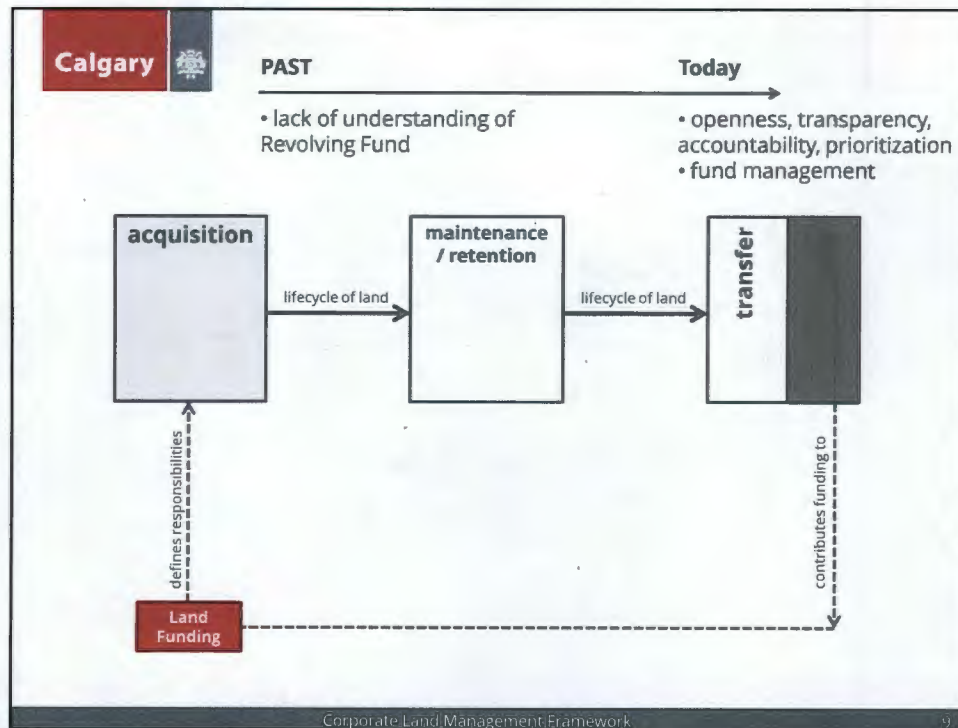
Calgary

PAST

• lack of understanding of Revolving Fund

Today

• openness, transparency, accountability, prioritization
• fund management

acquisition

lifecycle of land

maintenance / retention

lifecycle of land

transfer

defines responsibilities

contributes funding to

Land Funding

Corporate Land Management Framework

9